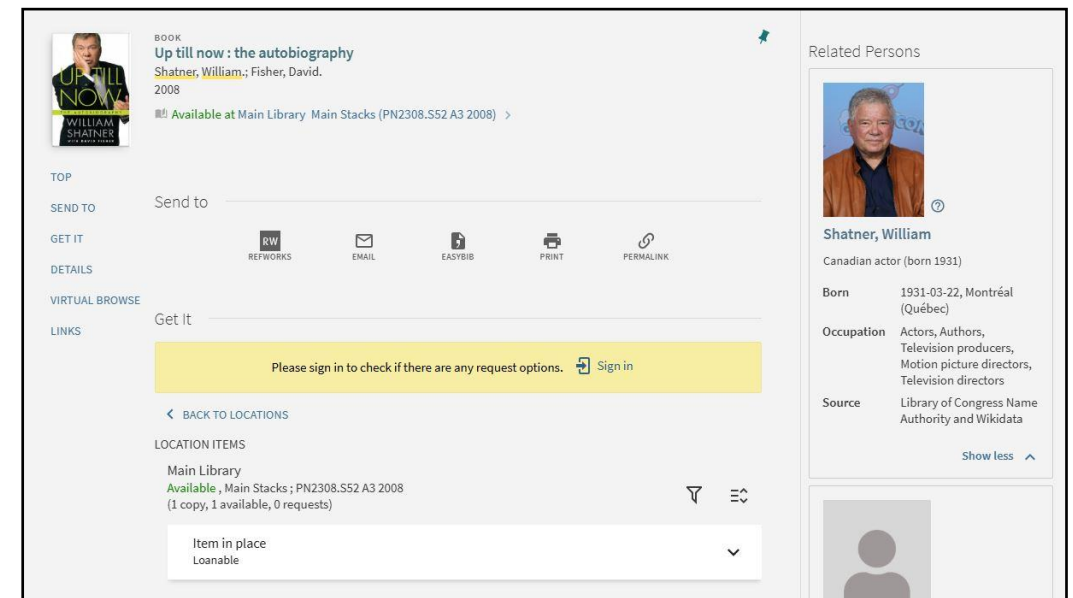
UP TILL NOW
WILLIAM SHATNER

BOOK
Up till now : the autobiography
Shatner, William.; Fisher, David.
2008
Available at Main Library Main Stacks (PN2308.S52 A3 2008) >

TOP
SEND TO
GET IT
DETAILS
VIRTUAL BROWSE
LINKS

Send to

RW
REFWORKS
EMAIL
EASYBIB
PRINT
PERMALINK

Get It

Please sign in to check if there are any request options. Sign in

< BACK TO LOCATIONS
LOCATION ITEMS
Main Library
Available , Main Stacks ; PN2308.S52 A3 2008
(1 copy, 1 available, 0 requests)

Item in place
Loanable

Related Persons

Shatner, William
Canadian actor (born 1931)

| | |
|---|---|
| Born | 1931-03-22, Montréal (Québec) |
| Occupation | Actors, Authors, Television producers, Motion picture directors, Television directors |
| Source | Library of Congress Name Authority and Wikidata |

Show less